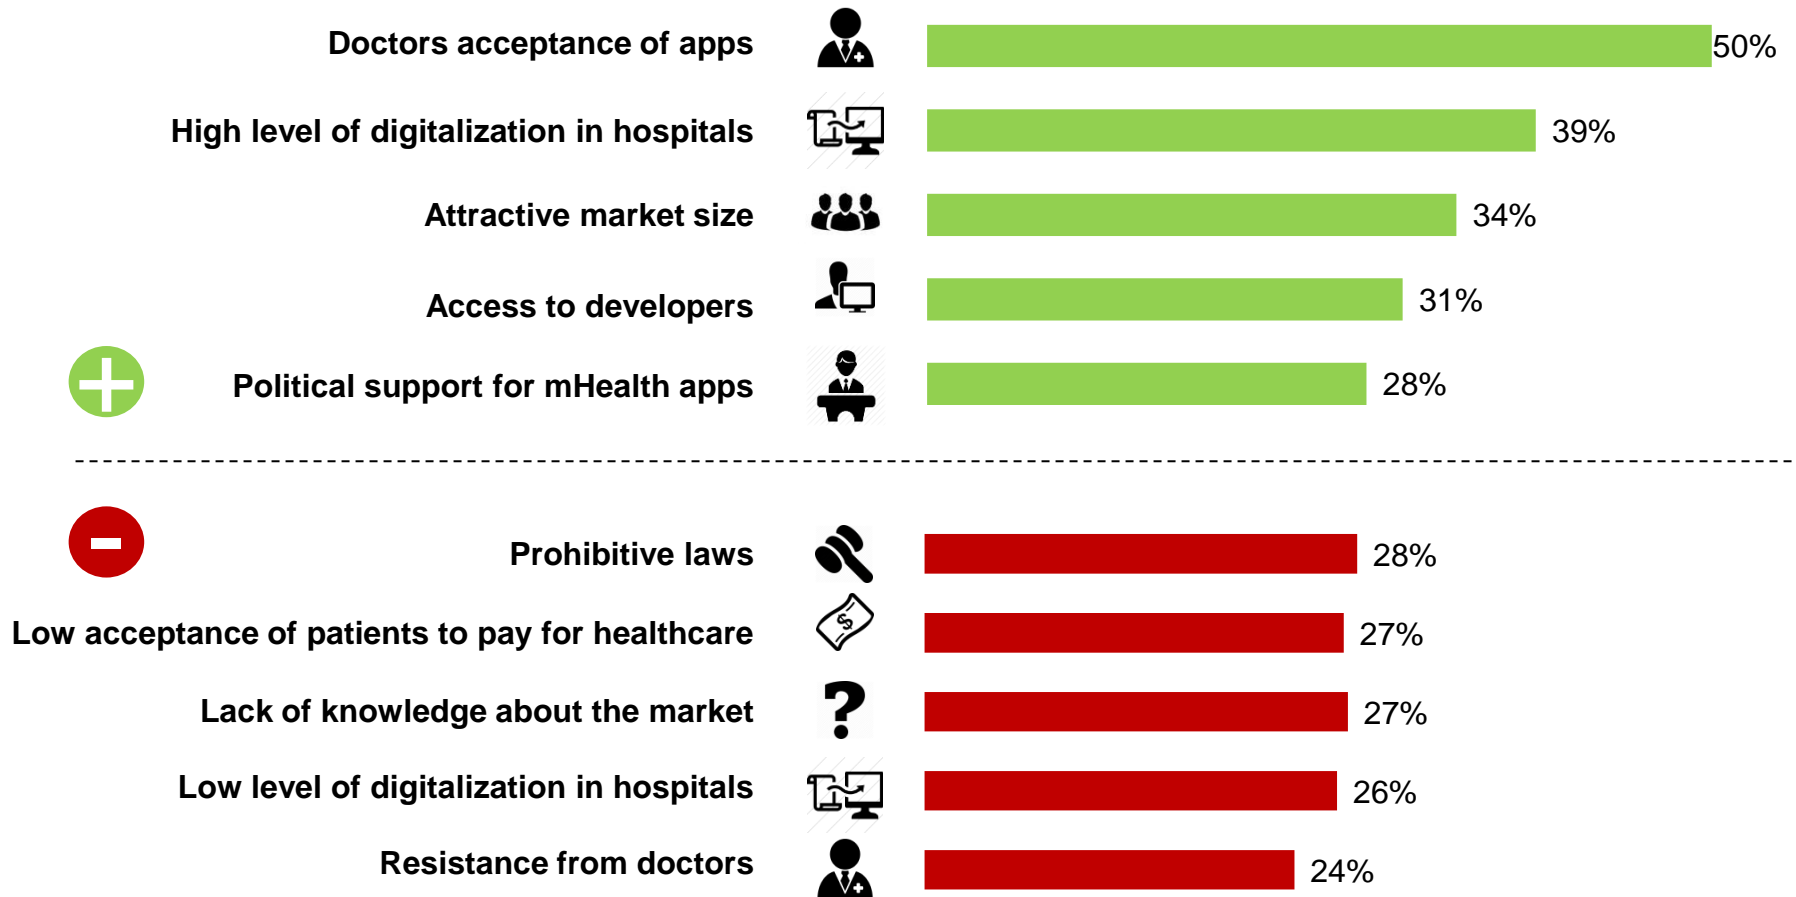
Doctors acceptance of apps 50%

High level of digitalization in hospitals 39%

Attractive market size 34%

Access to developers 31%

Political support for mHealth apps 28%

Prohibitive laws 28%

Low acceptance of patients to pay for healthcare 27%

Lack of knowledge about the market 27%

Low level of digitalization in hospitals 26%

Resistance from doctors 24%